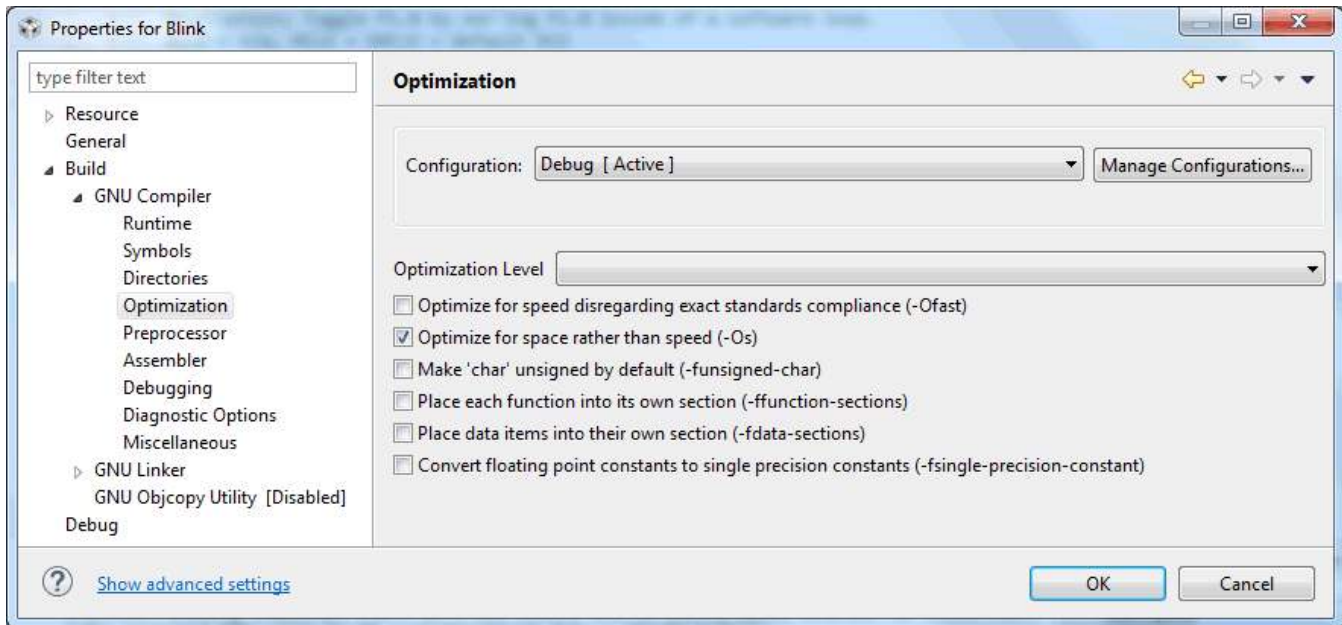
Properties for Blink

type filter text

Resource
General
Build
GNU Compiler
Runtime
Symbols
Directories
Optimization
Preprocessor
Assembler
Debugging
Diagnostic Options
Miscellaneous
GNU Linker
GNU Objcopy Utility [Disabled]
Debug

Optimization

Configuration: Debug [ Active ]

Manage Configurations...

Optimization Level

Optimize for speed disregarding exact standards compliance (-Ofast)

Optimize for space rather than speed (-Os)

Make 'char' unsigned by default (-funsigned-char)

Place each function into its own section (-ffunction-sections)

Place data items into their own section (-fdata-sections)

Convert floating point constants to single precision constants (-fsingle-precision-constant)

Show advanced settings

OK

Cancel